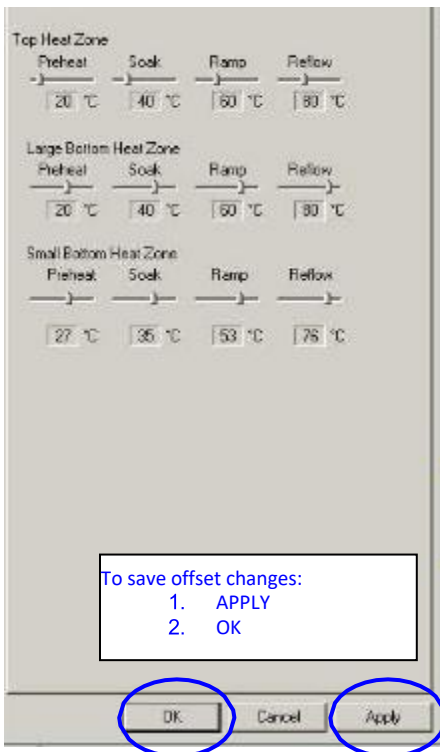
Top Heat Zone

| Preheat | Soak | Ramp | Reflow |
|---|---|---|---|
| 20 °C | 40 °C | 60 °C | 80 °C |

Large Bottom Heat Zone

| Preheat | Soak | Ramp | Reflow |
|---|---|---|---|
| 20 °C | 40 °C | 60 °C | 80 °C |

Small Bottom Heat Zone

| Preheat | Soak | Ramp | Reflow |
|---|---|---|---|
| 27 °C | 35 °C | 53 °C | 76 °C |

To save offset changes:
1. APPLY
2. OK

OK Cancel Apply